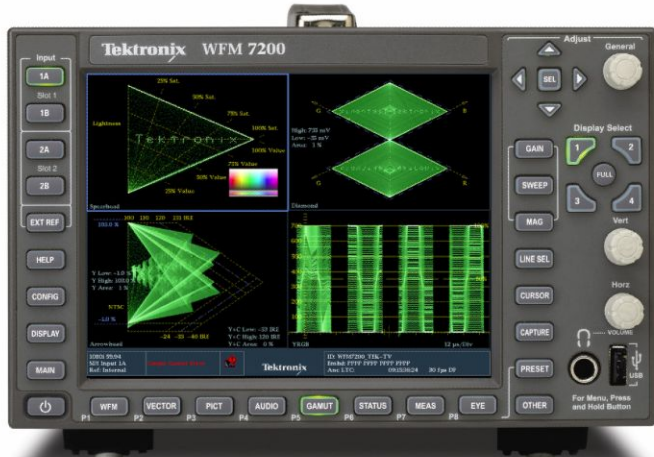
Tektronix WFM 7200

Input
1A
Slot 1
1B
2A
Slot 2
2B
EXT REF
HELP
CONFIG
DISPLAY
MAIN

25% Sat.
50% Sat.
75% Sat.
100% Sat.
Lightness
Tektronix
100% Value
75% Value
50% Value
25% Value
Spearhead

High: 730 mV
Low: -35 mV
Area: 1 %
G
B
R
Diamond

100 120 120 131 IRE
100.0 %
Y Low: -1.0 %
Y High: 103.0 %
Y Area: 1 %
NTSC
-1.0 %
-24 -33 -40 IRE
Y+C Low: -33 IRE
Y+C High: 120 IRE
Y+C Area: 0 %
Arrowhead

YRGB
12 µs/Div

1080i 59.94
SDI Input 1A
Ref: Internal
Tektronix
ID: WFM7200_TEK-TV
Embd: FFFF FFFF FFFF FFFF
Anc LTC
09:15:36:24
30 fps DF

Adjust
General
SEL
GAIN
SWEEP
MAG
LINE SEL
CURSOR
CAPTURE
PRESET
OTHER
Display Select
1
2
FULL
3
4
Vert
Horz
VOLUME
USB
For Menu, Press and Hold Button

P1 WFM
P2 VECTOR
P3 PICT
P4 AUDIO
P5 GAMUT
P6 STATUS
P7 MEAS
P8 EYE